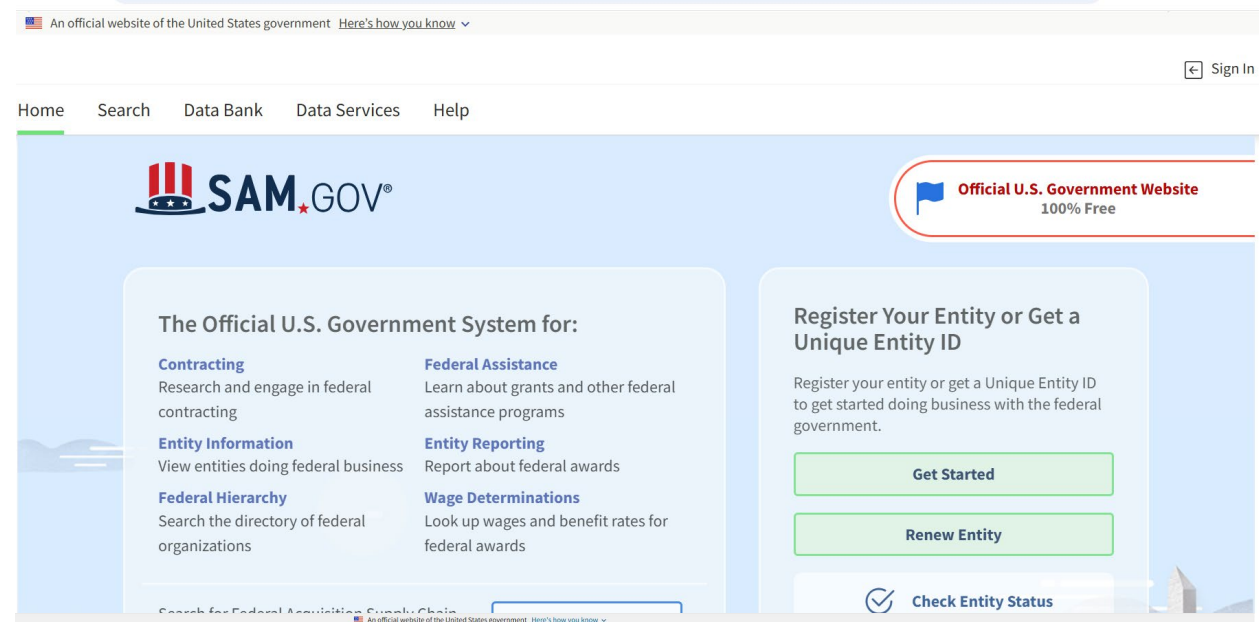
An official website of the United States government Here's how you know

Sign In

Home Search Data Bank Data Services Help

SAM.GOV®

Official U.S. Government Website
100% Free

The Official U.S. Government System for:

Contracting
Research and engage in federal contracting

Federal Assistance
Learn about grants and other federal assistance programs

Entity Information
View entities doing federal business

Entity Reporting
Report about federal awards

Federal Hierarchy
Search the directory of federal organizations

Wage Determinations
Look up wages and benefit rates for federal awards

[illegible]

Register Your Entity or Get a Unique Entity ID

Register your entity or get a Unique Entity ID to get started doing business with the federal government.

Get Started

Renew Entity

Check Entity Status

An official website of the United States government Here's how you know